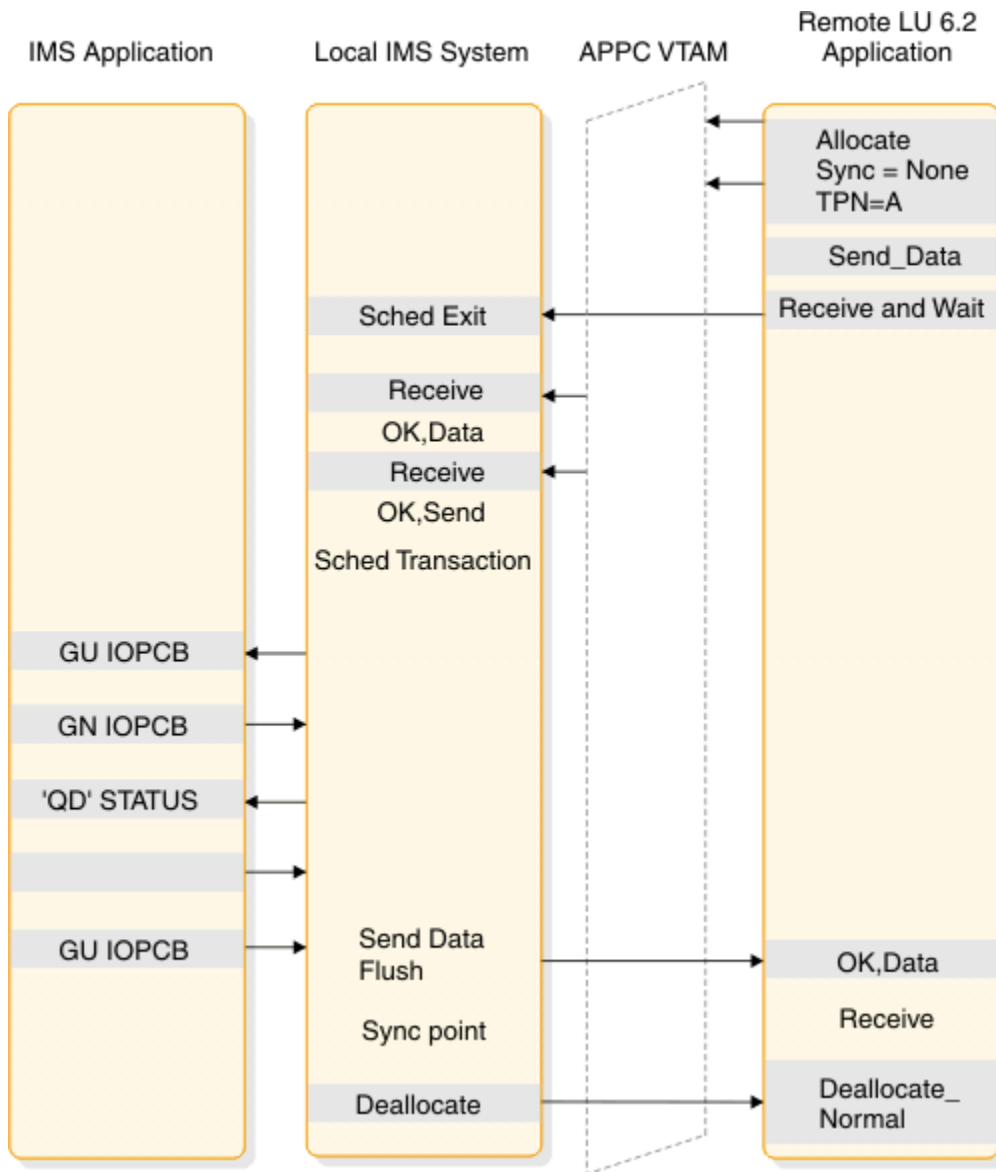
IMS Application

Local IMS System

APPC VTAM

Remote LU 6.2 Application

Allocate
Sync = None
TPN=A

Send_Data

Receive and Wait

Sched Exit

Receive

OK,Data

Receive

OK,Send

Sched Transaction

GU IOPCB

GN IOPCB

'QD' STATUS

GU IOPCB

Send Data
Flush

OK,Data

Receive

Sync point

Deallocate

Deallocate_
Normal